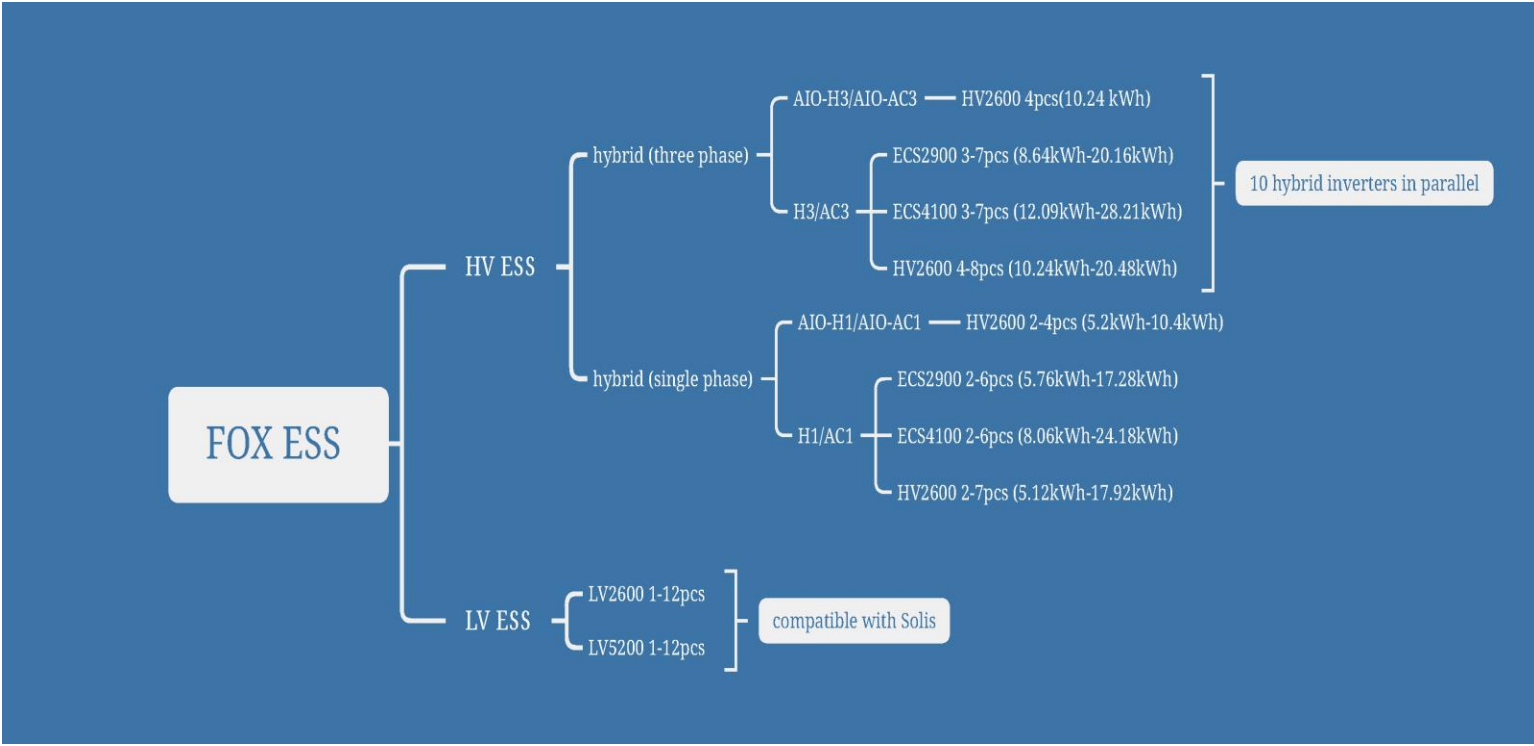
FOX ESS

HV ESS

hybrid (three phase)

AIO-H3/AIO-AC3

HV2600 4pcs(10.24 kWh)

H3/AC3

ECS2900 3-7pcs (8.64kWh-20.16kWh)

ECS4100 3-7pcs (12.09kWh-28.21kWh)

HV2600 4-8pcs (10.24kWh-20.48kWh)

10 hybrid inverters in parallel

hybrid (single phase)

AIO-H1/AIO-AC1

HV2600 2-4pcs (5.2kWh-10.4kWh)

H1/AC1

ECS2900 2-6pcs (5.76kWh-17.28kWh)

ECS4100 2-6pcs (8.06kWh-24.18kWh)

HV2600 2-7pcs (5.12kWh-17.92kWh)

LV ESS

LV2600 1-12pcs

LV5200 1-12pcs

compatible with Solis